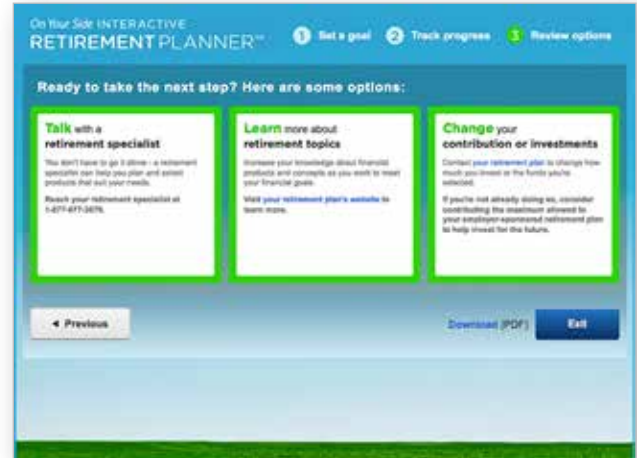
On Your Side INTERACTIVE
RETIREMENT PLANNER™

1 Set a goal 2 Track progress 3 Review options

Ready to take the next step? Here are some options:

Talk with a retirement specialist

You don't have to go it alone - a retirement specialist can help you plan and select products that suit your needs.

Reach your retirement specialist at 1-877-677-3678.

Learn more about retirement topics

Increase your knowledge about financial products and concepts as you work to meet your financial goals.

Visit your retirement plan's website to learn more.

Change your contribution or investments

Contact your retirement plan to change how much you invest or the funds you've selected.

If you're not already doing so, consider contributing the maximum allowed to your employer-sponsored retirement plan to help invest for the future.

◄ Previous

Download (PDF)

Exit